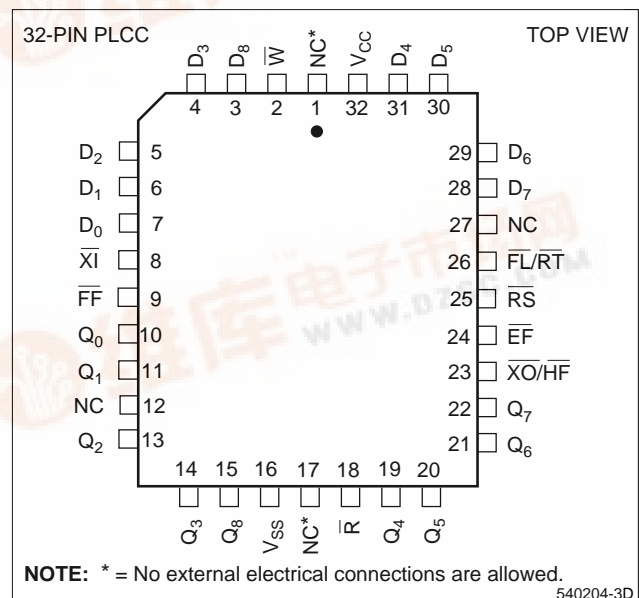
32-PIN PLCC

TOP VIEW

$D_3$ $D_8$ $\overline{W}$ NC* $V_{CC}$ $D_4$ $D_5$

4 3 2 1 32 31 30

$D_2$ 5
$D_1$ 6
$D_0$ 7
$\overline{XI}$ 8
$\overline{FF}$ 9
$Q_0$ 10
$Q_1$ 11
NC 12
$Q_2$ 13

29 $D_6$
28 $D_7$
27 NC
26 $\overline{FL}/\overline{RT}$
25 $\overline{RS}$
24 $\overline{EF}$
23 $\overline{XO}/\overline{HF}$
22 $Q_7$
21 $Q_6$

14 15 16 17 18 19 20

$Q_3$ $Q_8$ $V_{SS}$ NC* $\overline{R}$ $Q_4$ $Q_5$

**NOTE:** * = No external electrical connections are allowed.

540204-3D